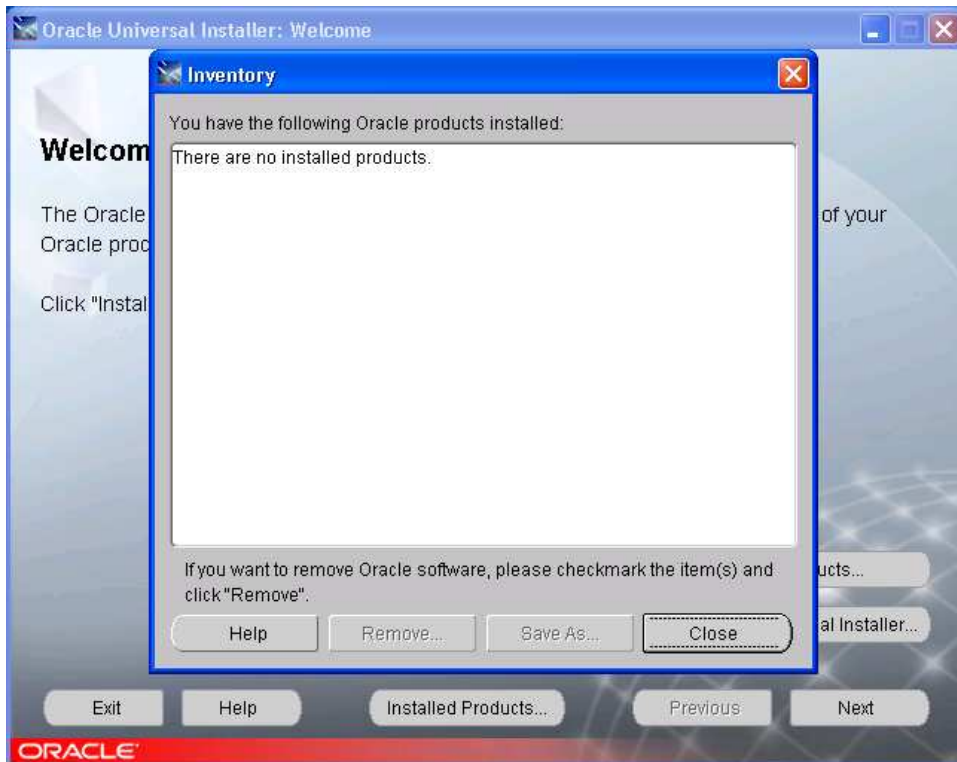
Oracle Universal Installer: Welcome

Welcom

The Oracle
Oracle prod

of your

Click "Instal

ucts...

al Installer...

Inventory

You have the following Oracle products installed:

There are no installed products.

If you want to remove Oracle software, please checkmark the item(s) and click "Remove".

Help

Remove...

Save As...

Close

Exit

Help

Installed Products...

Previous

Next

ORACLE